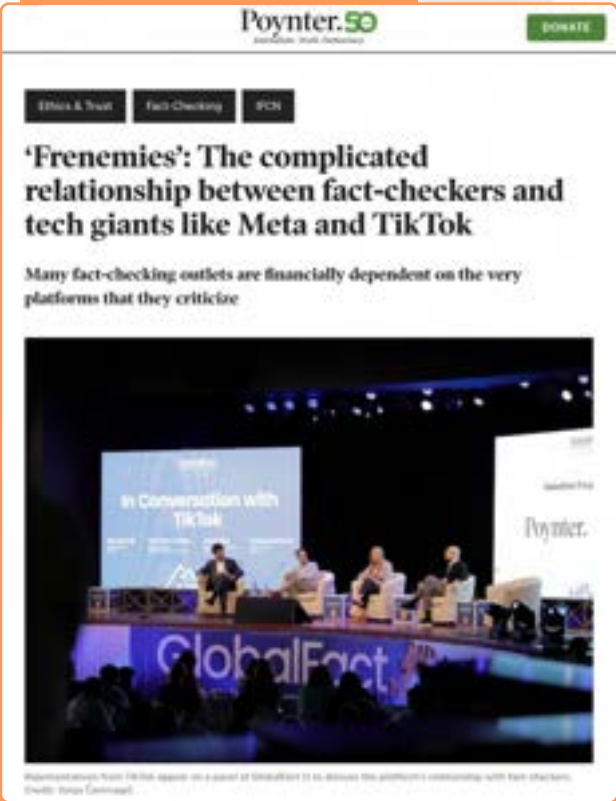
Poynter.50

Journalism. Truth. Democracy.

DONATE

Ethics & Trust

Fact-Checking

IFCN

'Frenemies': The complicated relationship between fact-checkers and tech giants like Meta and TikTok

Many fact-checking outlets are financially dependent on the very platforms that they criticize

In Conversation with TikTok

Poynter.

GlobalFact

Representatives from TikTok appear on a panel at GlobalFact 11 to discuss the platform's relationship with fact-checkers. (Credit: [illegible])